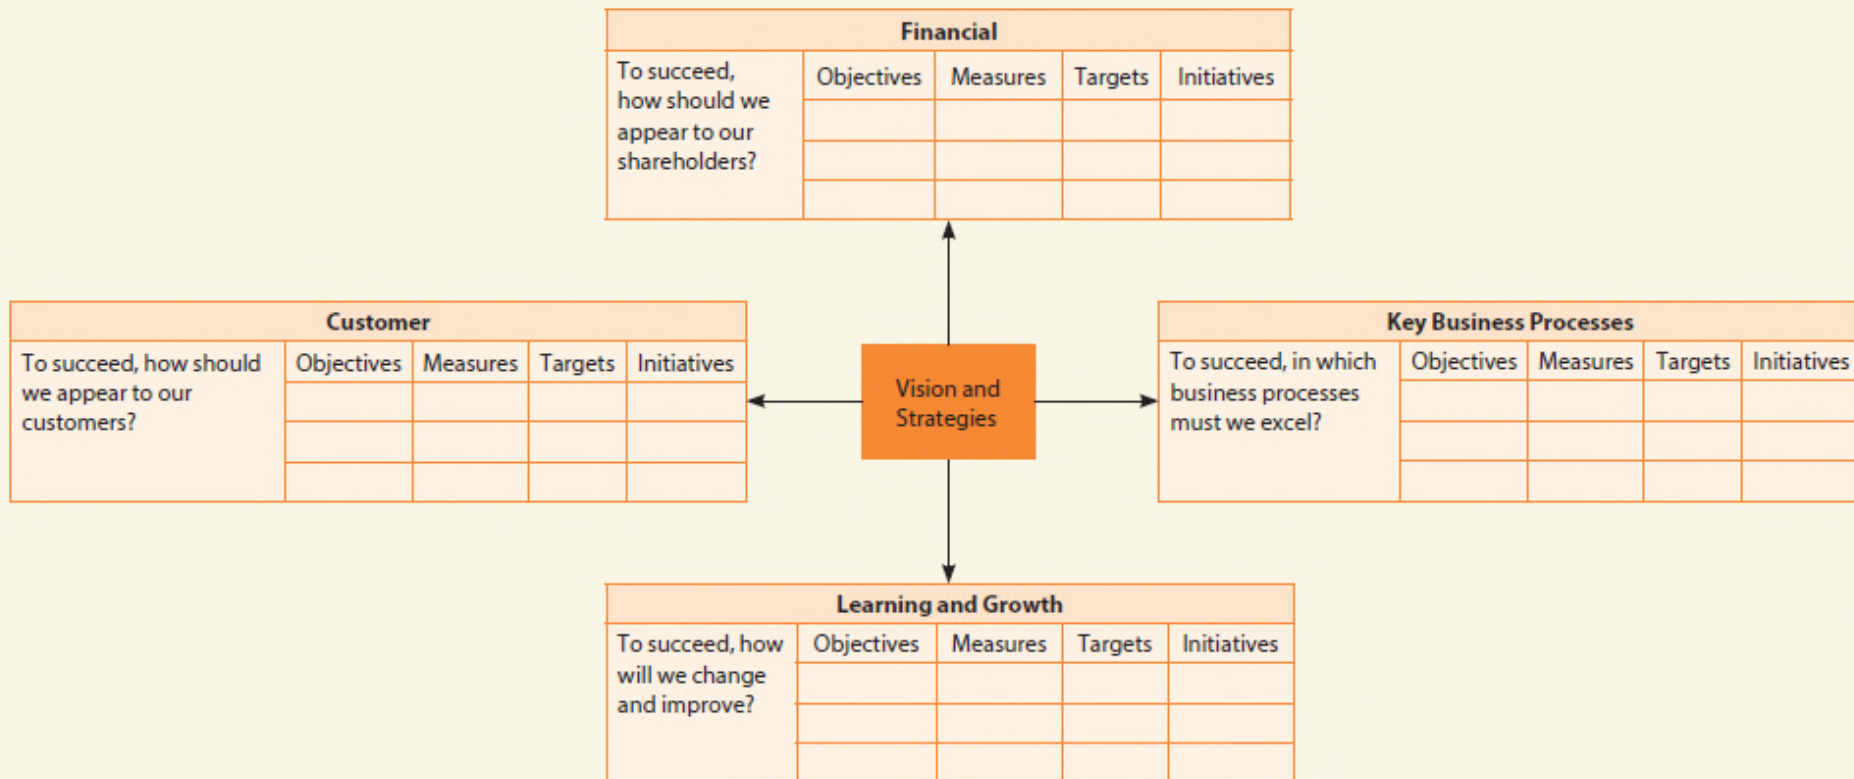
Financial

| To succeed, how should we appear to our shareholders? | Objectives | Measures | Targets | Initiatives |
|---|---|---|---|---|
| | | | | |
| | | | | |
| | | | | |

Customer

| To succeed, how should we appear to our customers? | Objectives | Measures | Targets | Initiatives |
|---|---|---|---|---|
| | | | | |
| | | | | |
| | | | | |

Vision and Strategies

Key Business Processes

| To succeed, in which business processes must we excel? | Objectives | Measures | Targets | Initiatives |
|---|---|---|---|---|
| | | | | |
| | | | | |
| | | | | |

Learning and Growth

| To succeed, how will we change and improve? | Objectives | Measures | Targets | Initiatives |
|---|---|---|---|---|
| | | | | |
| | | | | |
| | | | | |